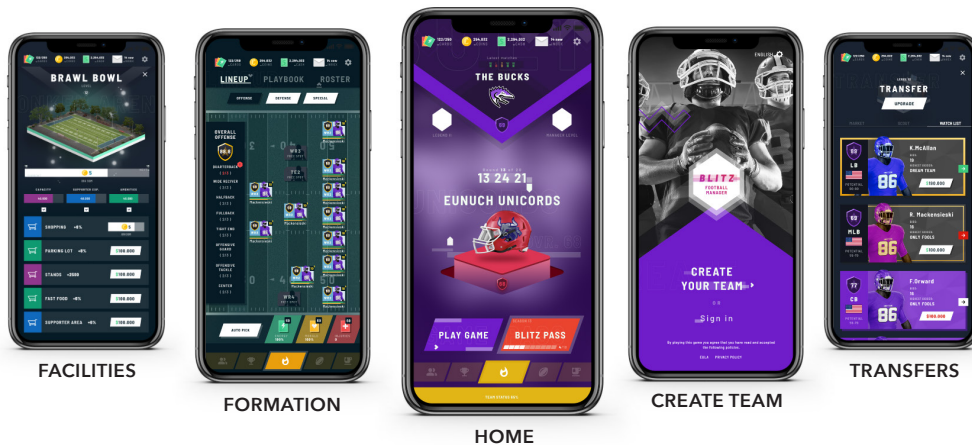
BRAWL BOWL

SHOPPING +6%

PARKING LOT +6%

STANDS +6%

FAST FOOD +6%

SUPPORTER AREA +6%

FACILITIES

LINEUP PLAYBOOK ROSTER

OFFENSE DEFENSE SPECIAL

OVERALL OFFENSE

QUARTERBACK

WIDE RECEIVER

HALFBACK

FULLBACK

TIGHT END

OFFENSIVE GUARD

OFFENSIVE TACKLE

CENTER

AUTO PICK

FORMATION

THE BUCKS

13 24 21

EUNUCH UNICORDS

PLAY GAME

BLITZ PASS

HOME

ENGLISH

BLITZ FOOTBALL MANAGER

CREATE YOUR TEAM

OR

Sign in

EULA PRIVACY POLICY

CREATE TEAM

TRANSFER

UPGRADE

WATCH LIST

LB K.McAllan 86 DREAM TEAM

MLB R. Mackenzieski 86 ONLY TOOLS

CB F.Orward 86 ONLY TOOLS

TRANSFERS